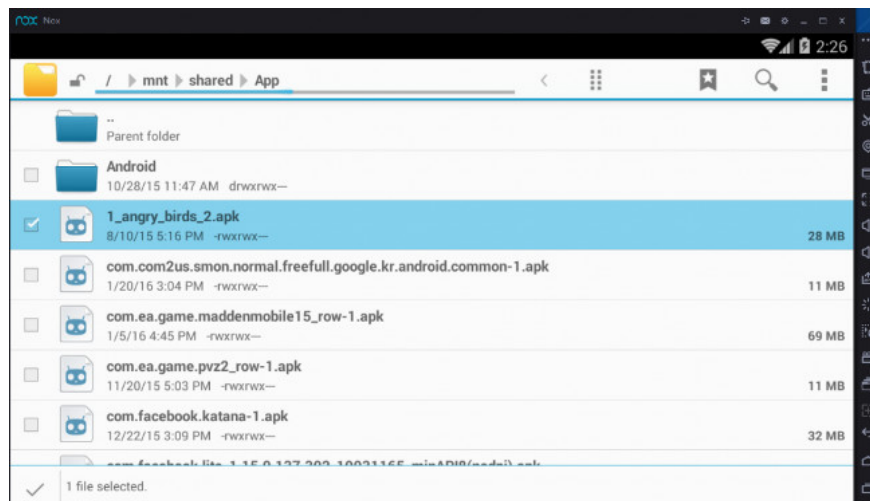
nox Nox

2:26

/ mnt shared App

..
Parent folder

Android
10/28/15 11:47 AM drwxrwx—

1_angry_birds_2.apk
8/10/15 5:16 PM -rwxrwx— 28 MB

com.com2us.smon.normal.freefull.google.kr.android.common-1.apk
1/20/16 3:04 PM -rwxrwx— 11 MB

com.ea.game.maddenmobile15_row-1.apk
1/5/16 4:45 PM -rwxrwx— 69 MB

com.ea.game.pvz2_row-1.apk
11/20/15 5:03 PM -rwxrwx— 11 MB

com.facebook.katana-1.apk
12/22/15 3:09 PM -rwxrwx— 32 MB

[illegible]

1 file selected.